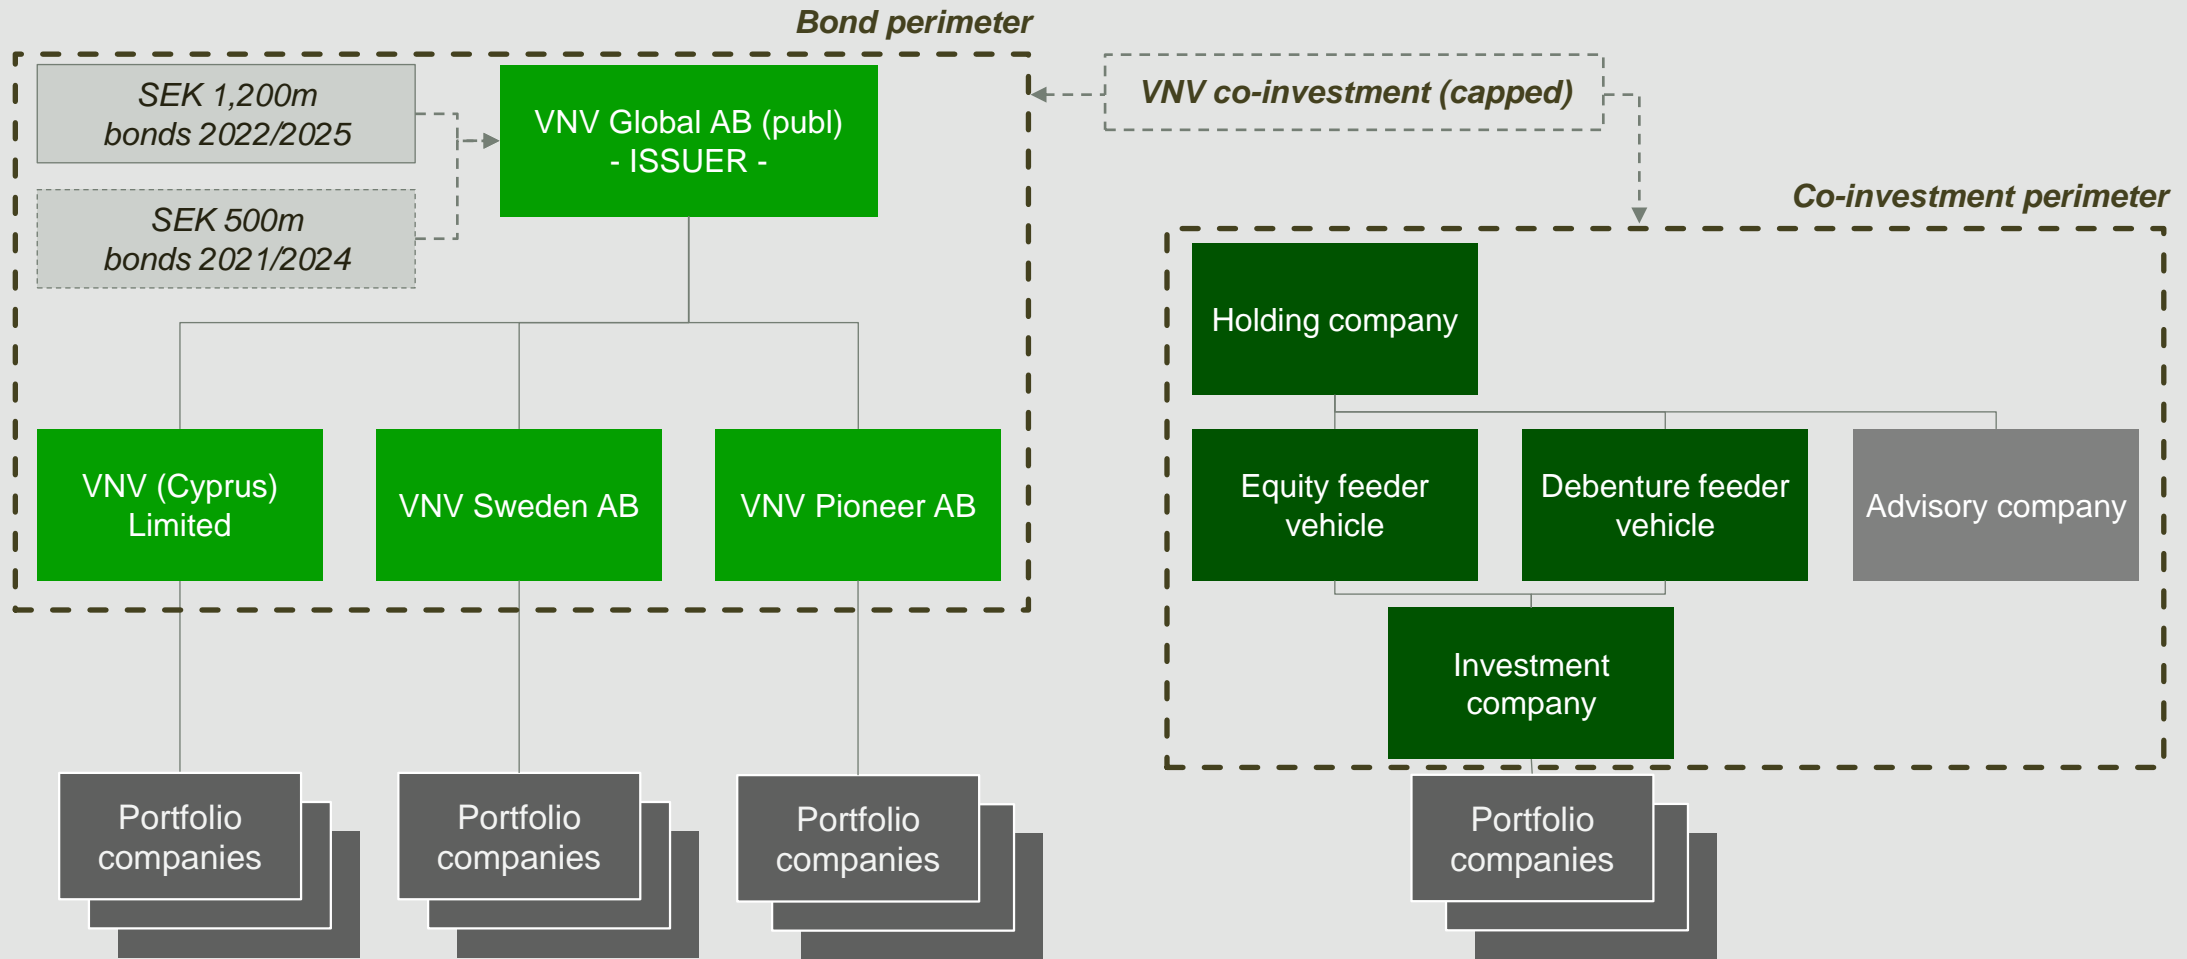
Bond perimeter

SEK 1,200m bonds 2022/2025

SEK 500m bonds 2021/2024

VNV Global AB (publ)
- ISSUER -

VNV co-investment (capped)

Co-investment perimeter

Holding company

VNV (Cyprus) Limited

VNV Sweden AB

VNV Pioneer AB

Equity feeder vehicle

Debenture feeder vehicle

Advisory company

Investment company

Portfolio companies

Portfolio companies

Portfolio companies

Portfolio companies